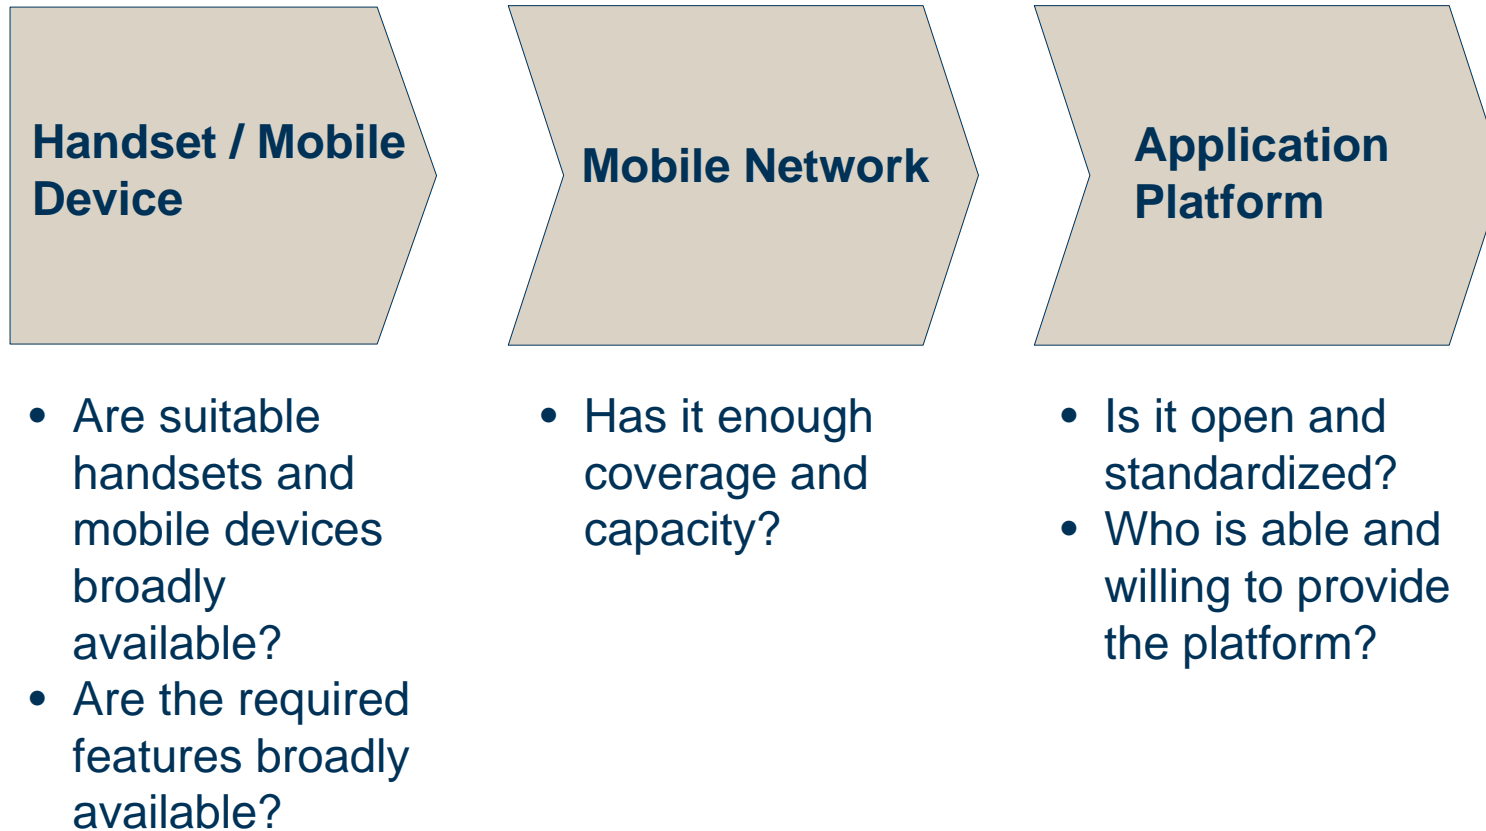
Handset / Mobile Device

• Are suitable handsets and mobile devices broadly available?
• Are the required features broadly available?

Mobile Network

• Has it enough coverage and capacity?

Application Platform

• Is it open and standardized?
• Who is able and willing to provide the platform?